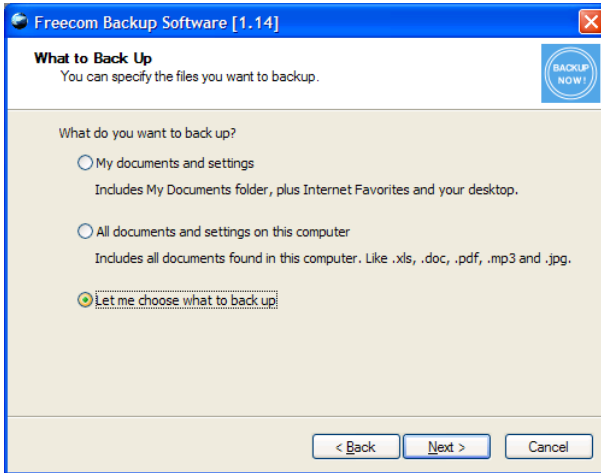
Freecom Backup Software [1.14]

What to Back Up
You can specify the files you want to backup.

BACKUP NOW!

What do you want to back up?

My documents and settings
Includes My Documents folder, plus Internet Favorites and your desktop.

All documents and settings on this computer
Includes all documents found in this computer. Like .xls, .doc, .pdf, .mp3 and .jpg.

Let me choose what to back up

< Back
Next >
Cancel